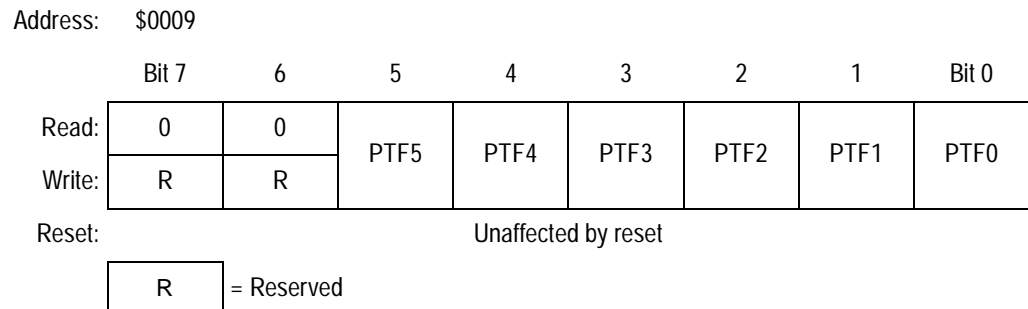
Address: $0009

| | Bit 7 | 6 | 5 | 4 | 3 | 2 | 1 | Bit 0 |
|---|---|---|---|---|---|---|---|---|
| Read: | 0 | 0 | PTF5 | PTF4 | PTF3 | PTF2 | PTF1 | PTF0 |
| Write: | R | R | | | | | | |
| Reset: | Unaffected by reset | | | | | | | |

R = Reserved